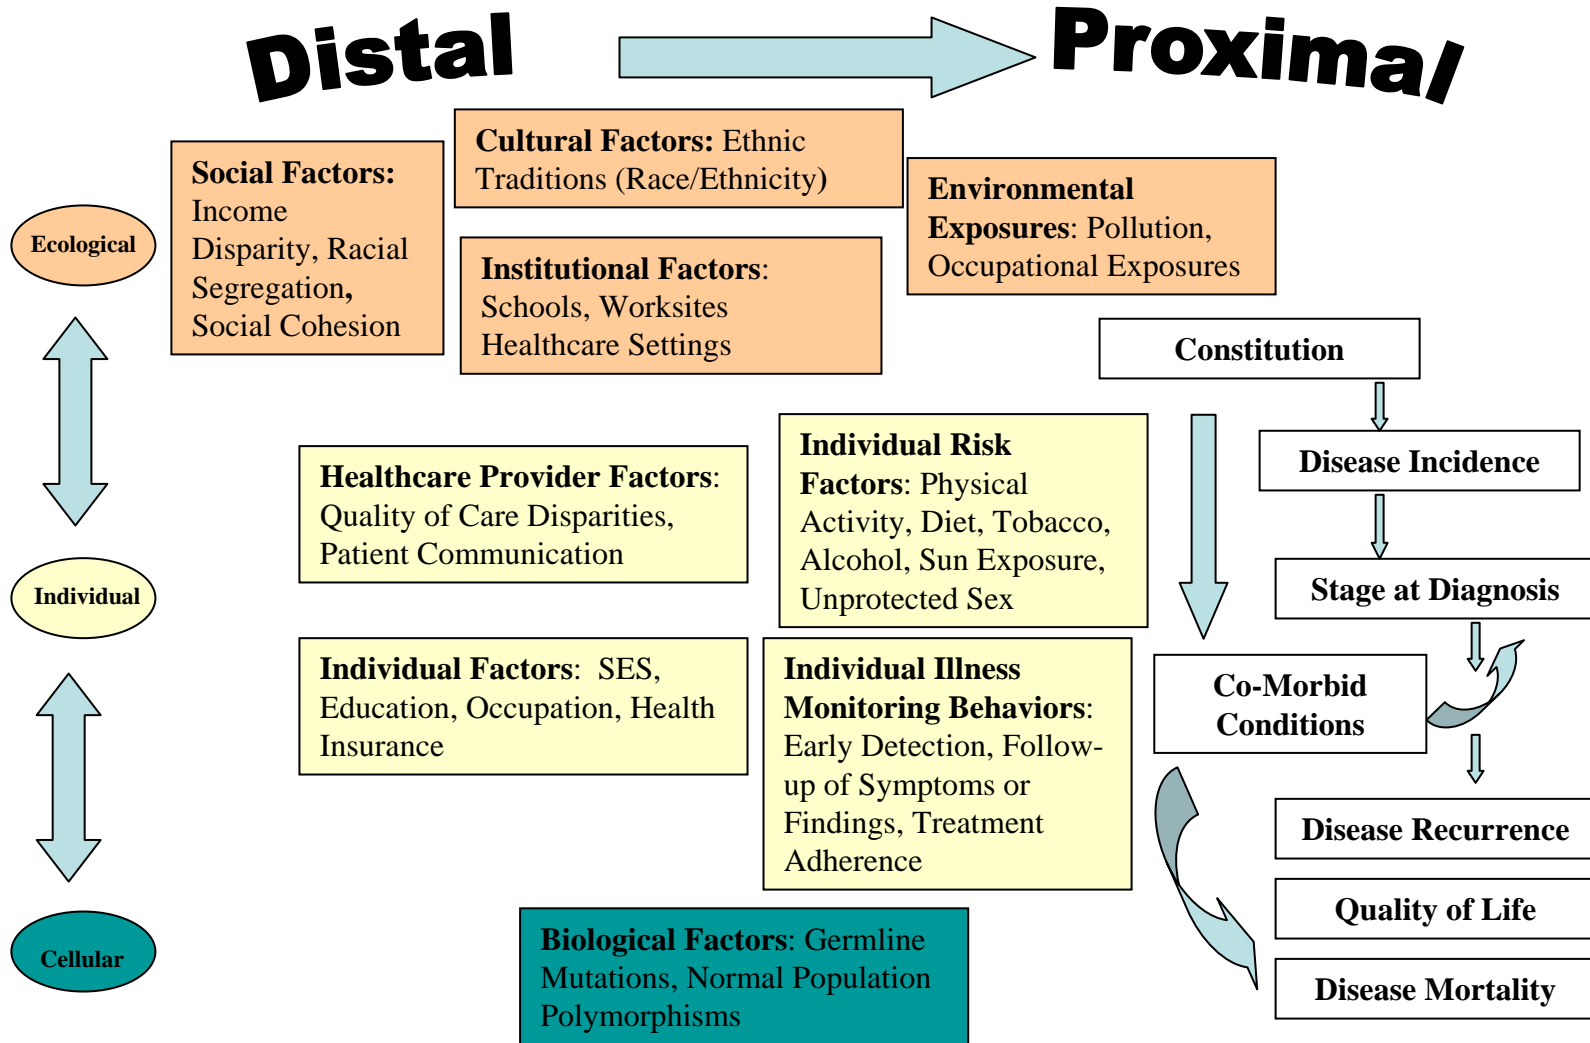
Distal

Proximal

Ecological

Individual

Cellular

Social Factors: Income Disparity, Racial Segregation, Social Cohesion

Cultural Factors: Ethnic Traditions (Race/Ethnicity)

Institutional Factors: Schools, Worksites Healthcare Settings

Environmental Exposures: Pollution, Occupational Exposures

Constitution

Disease Incidence

Stage at Diagnosis

Co-Morbid Conditions

Disease Recurrence

Quality of Life

Disease Mortality

Healthcare Provider Factors: Quality of Care Disparities, Patient Communication

Individual Risk Factors: Physical Activity, Diet, Tobacco, Alcohol, Sun Exposure, Unprotected Sex

Individual Factors: SES, Education, Occupation, Health Insurance

Individual Illness Monitoring Behaviors: Early Detection, Follow-up of Symptoms or Findings, Treatment Adherence

Biological Factors: Germline Mutations, Normal Population Polymorphisms